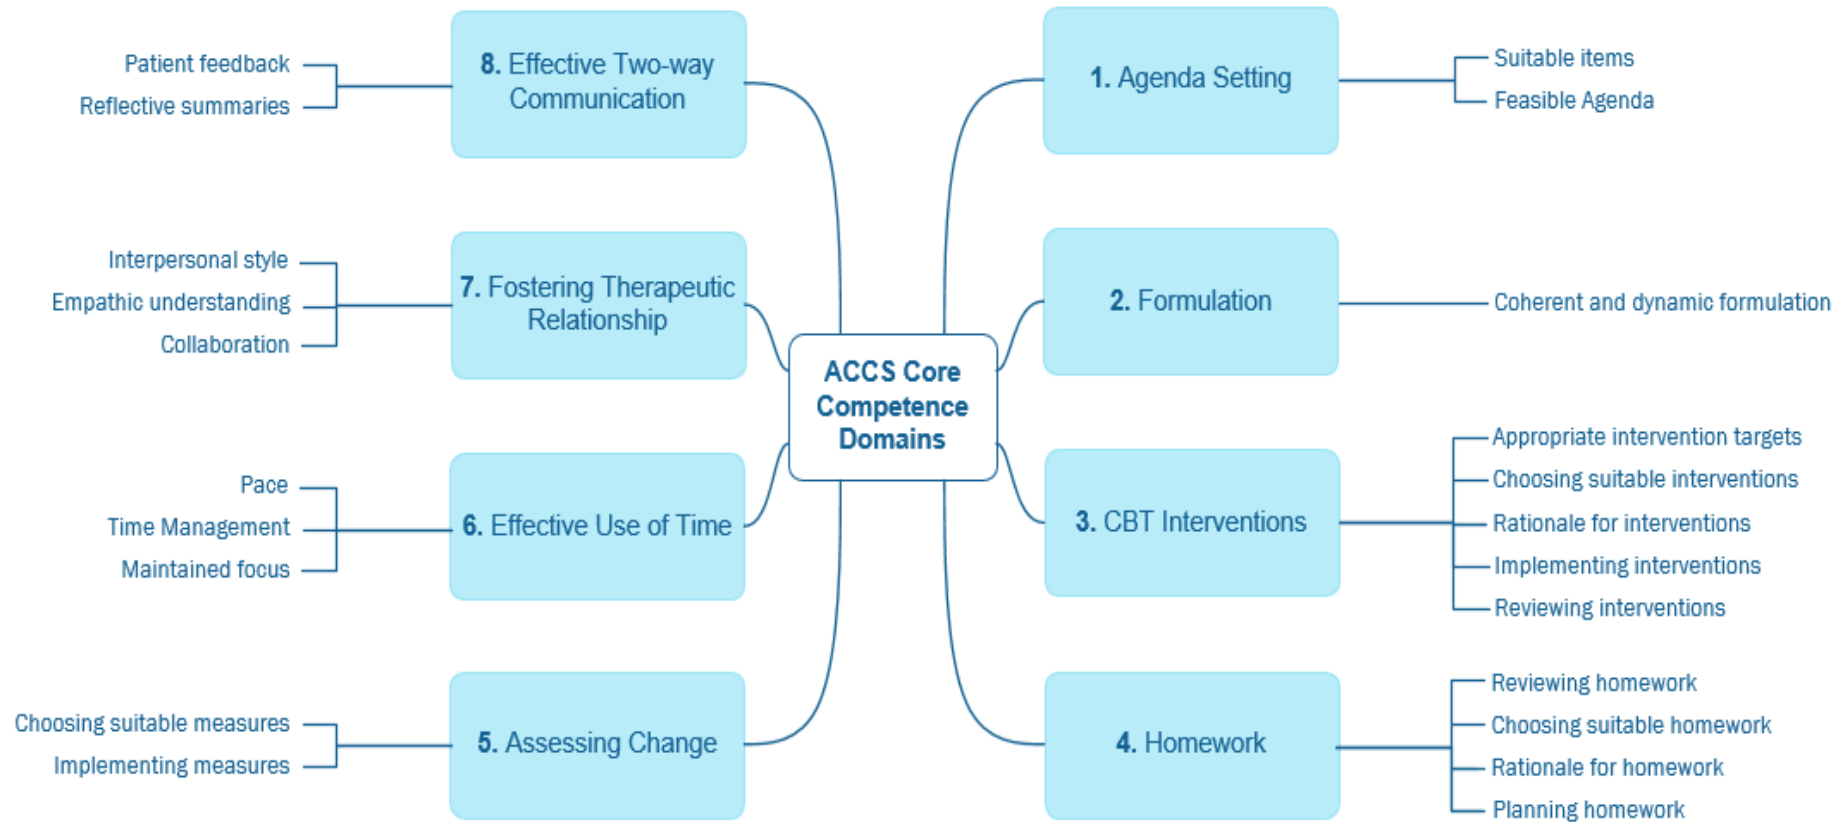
ACCS Core Competence Domains

1. Agenda Setting
Suitable items
Feasible Agenda

2. Formulation
Coherent and dynamic formulation

3. CBT Interventions
Appropriate intervention targets
Choosing suitable interventions
Rationale for interventions
Implementing interventions
Reviewing interventions

4. Homework
Reviewing homework
Choosing suitable homework
Rationale for homework
Planning homework

5. Assessing Change
Choosing suitable measures
Implementing measures

6. Effective Use of Time
Pace
Time Management
Maintained focus

7. Fostering Therapeutic Relationship
Interpersonal style
Empathic understanding
Collaboration

8. Effective Two-way Communication
Patient feedback
Reflective summaries